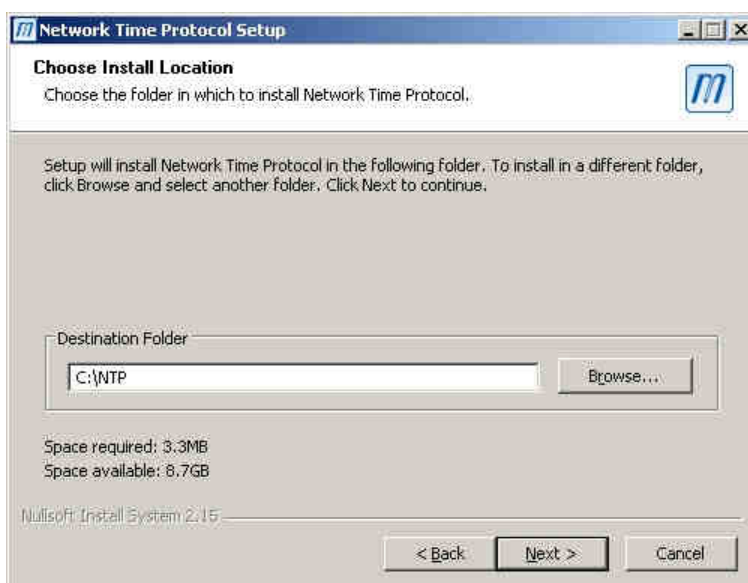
Network Time Protocol Setup

Choose Install Location
Choose the folder in which to install Network Time Protocol.

Setup will install Network Time Protocol in the following folder. To install in a different folder, click Browse and select another folder. Click Next to continue.

Destination Folder
C:\NTP
Browse...

Space required: 3.3MB
Space available: 8.7GB

Nullsoft Install System 2.15

< Back
Next >
Cancel